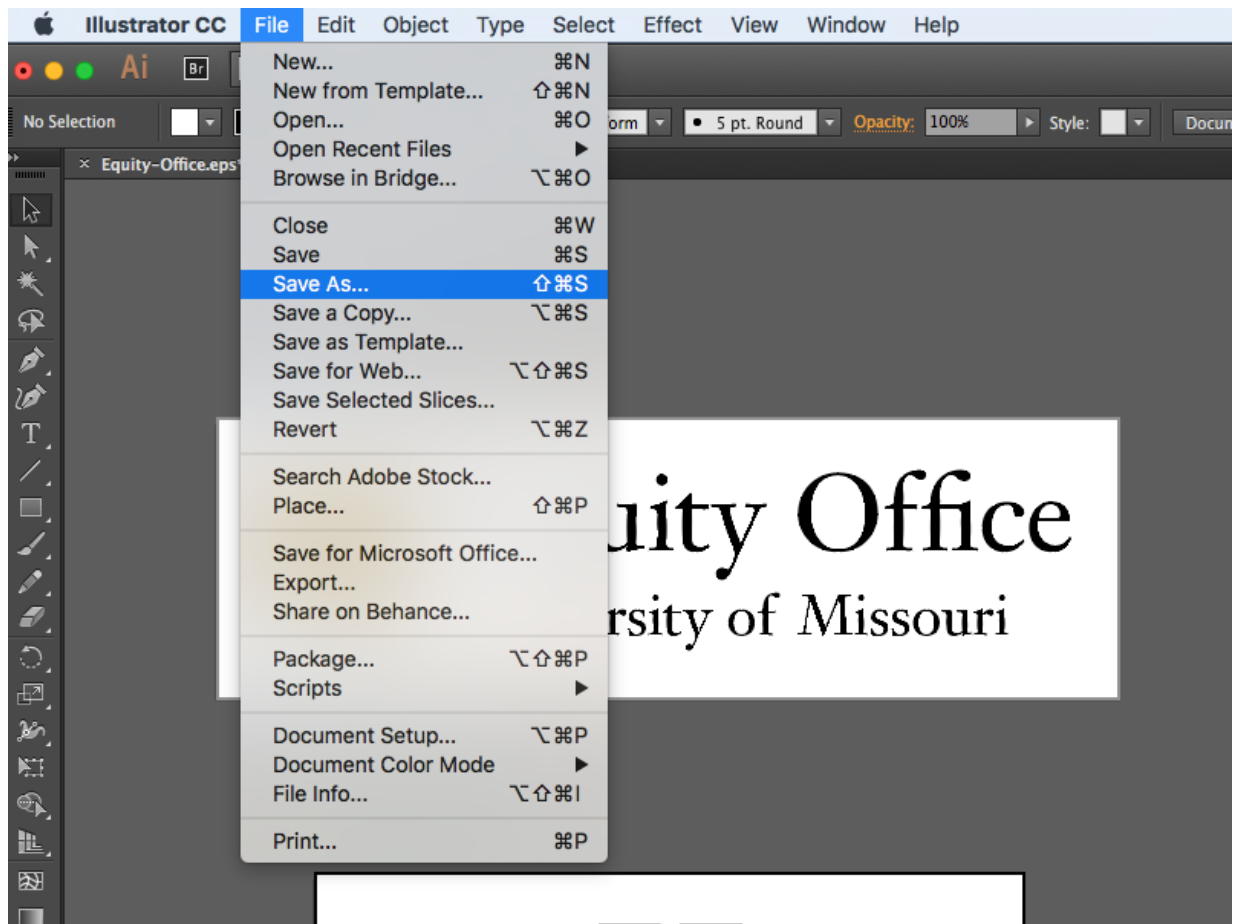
Illustrator CC File Edit Object Type Select Effect View Window Help

Ai Br

No Selection

orm

5 pt. Round

Opacity: 100%

Style:

Docun

Equity-Office.eps

New... ⌘N
New from Template... ⇧⌘N
Open... ⌘O
Open Recent Files
Browse in Bridge... ⌥⌘O

Close ⌘W
Save ⌘S
Save As... ⇧⌘S
Save a Copy... ⌥⌘S
Save as Template...
Save for Web... ⌥⇧⌘S
Save Selected Slices...
Revert ⌥⌘Z

Search Adobe Stock...
Place... ⇧⌘P

Save for Microsoft Office...
Export...
Share on Behance...

Package... ⌥⇧⌘P
Scripts

Document Setup... ⌥⌘P
Document Color Mode
File Info... ⌥⇧⌘I

Print... ⌘P

uity Office
rsity of Missouri